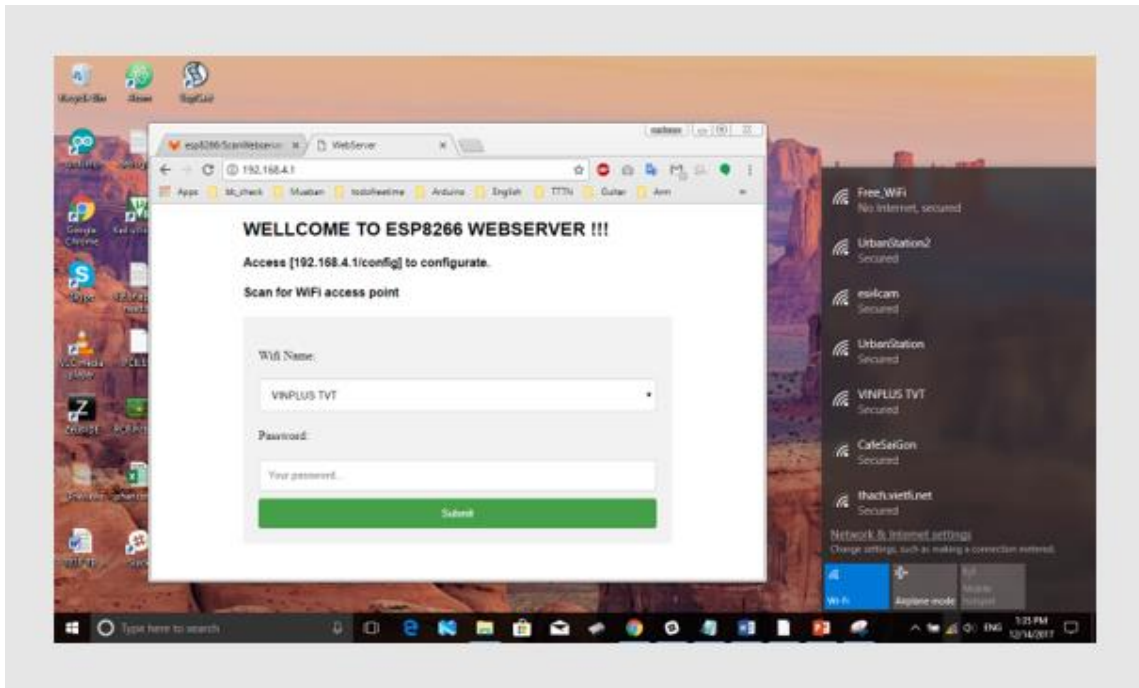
esp8266 ScanWebserver ×
WebServer ×
192.168.4.1
Apps
bk_check
Musban
todolfeetime
Arduino
English
TTTN
Guitar
Ann

WELLCOME TO ESP8266 WEBSERVER !!!

Access [192.168.4.1/config] to configurate.

Scan for WiFi access point

Wifi Name:

VINPLUS TVT

Password:

Your password...

Submit

Free_WiFi
No Internet, secured
UrbanStation2
Secured
esi4cam
Secured
UrbanStation
Secured
VINPLUS TVT
Secured
CafeSaiGon
Secured
thach.vietfi.net
Secured
Network & Internet settings
Change settings, such as making a connection metered.
Wi-Fi
Airplane mode
Mobile hotspot

Type here to search
ENG
1:35 PM
12/14/2017